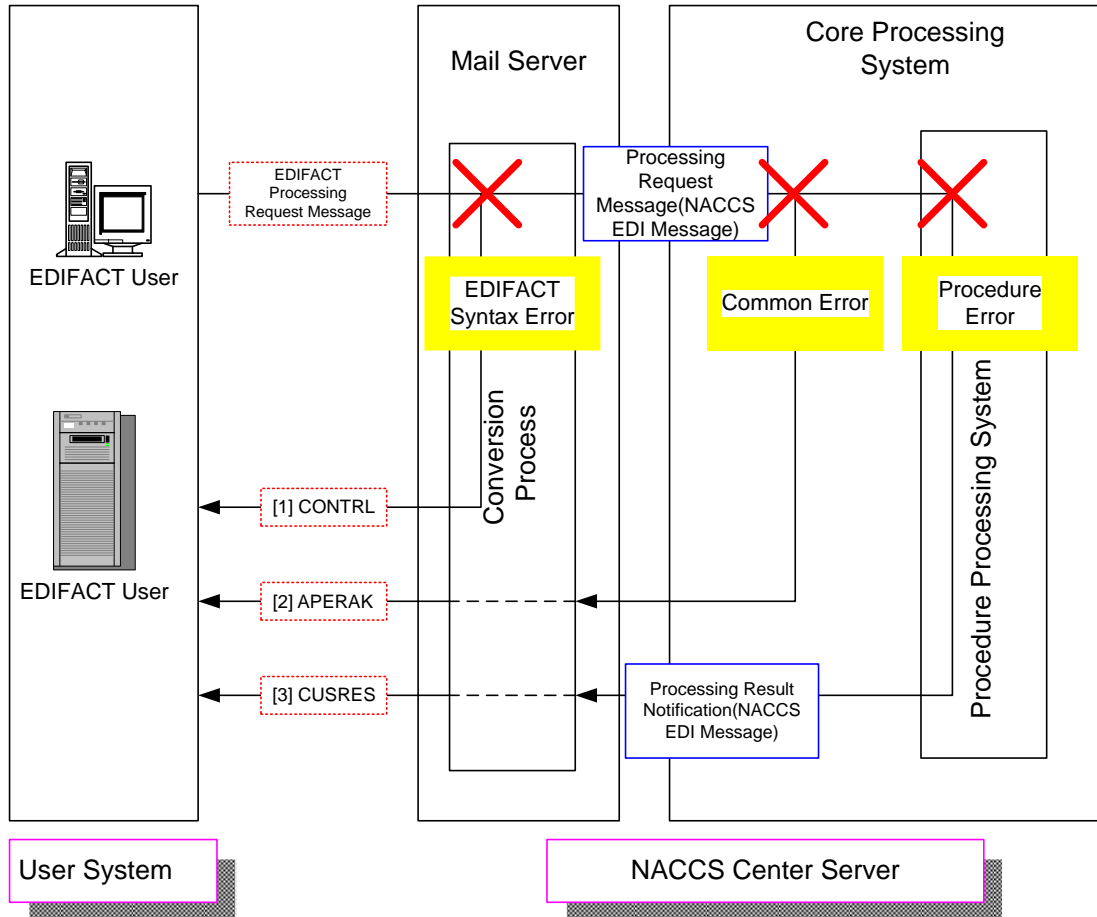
Mail Server

Core Processing System

EDIFACT Processing Request Message

Processing Request Message(NACCS EDI Message)

EDIFACT User

EDIFACT Syntax Error

Common Error

Procedure Error

Conversion Process

Procedure Processing System

[1] CONTRL

EDIFACT User

[2] APERAK

[3] CUSRES

Processing Result Notification(NACCS EDI Message)

User System

NACCS Center Server